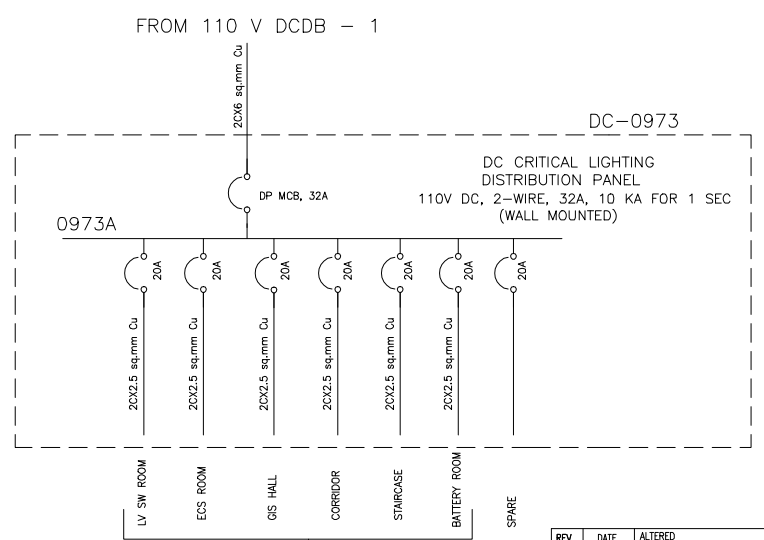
FROM 110 V DCDB – 1

2CX6 sq.mm Cu

DC–0973

DC CRITICAL LIGHTING
DISTRIBUTION PANEL
110V DC, 2–WIRE, 32A, 10 KA FOR 1 SEC
(WALL MOUNTED)

DP MCB, 32A

0973A

20A
20A
20A
20A
20A
20A
20A

2CX2.5 sq.mm Cu
2CX2.5 sq.mm Cu
2CX2.5 sq.mm Cu
2CX2.5 sq.mm Cu
2CX2.5 sq.mm Cu
2CX2.5 sq.mm Cu

LV SW ROOM
ECS ROOM
GIS HALL
CORRIDOR
STAIRCASE
BATTERY ROOM
SPARE

| REV | DATE | ALTERED |